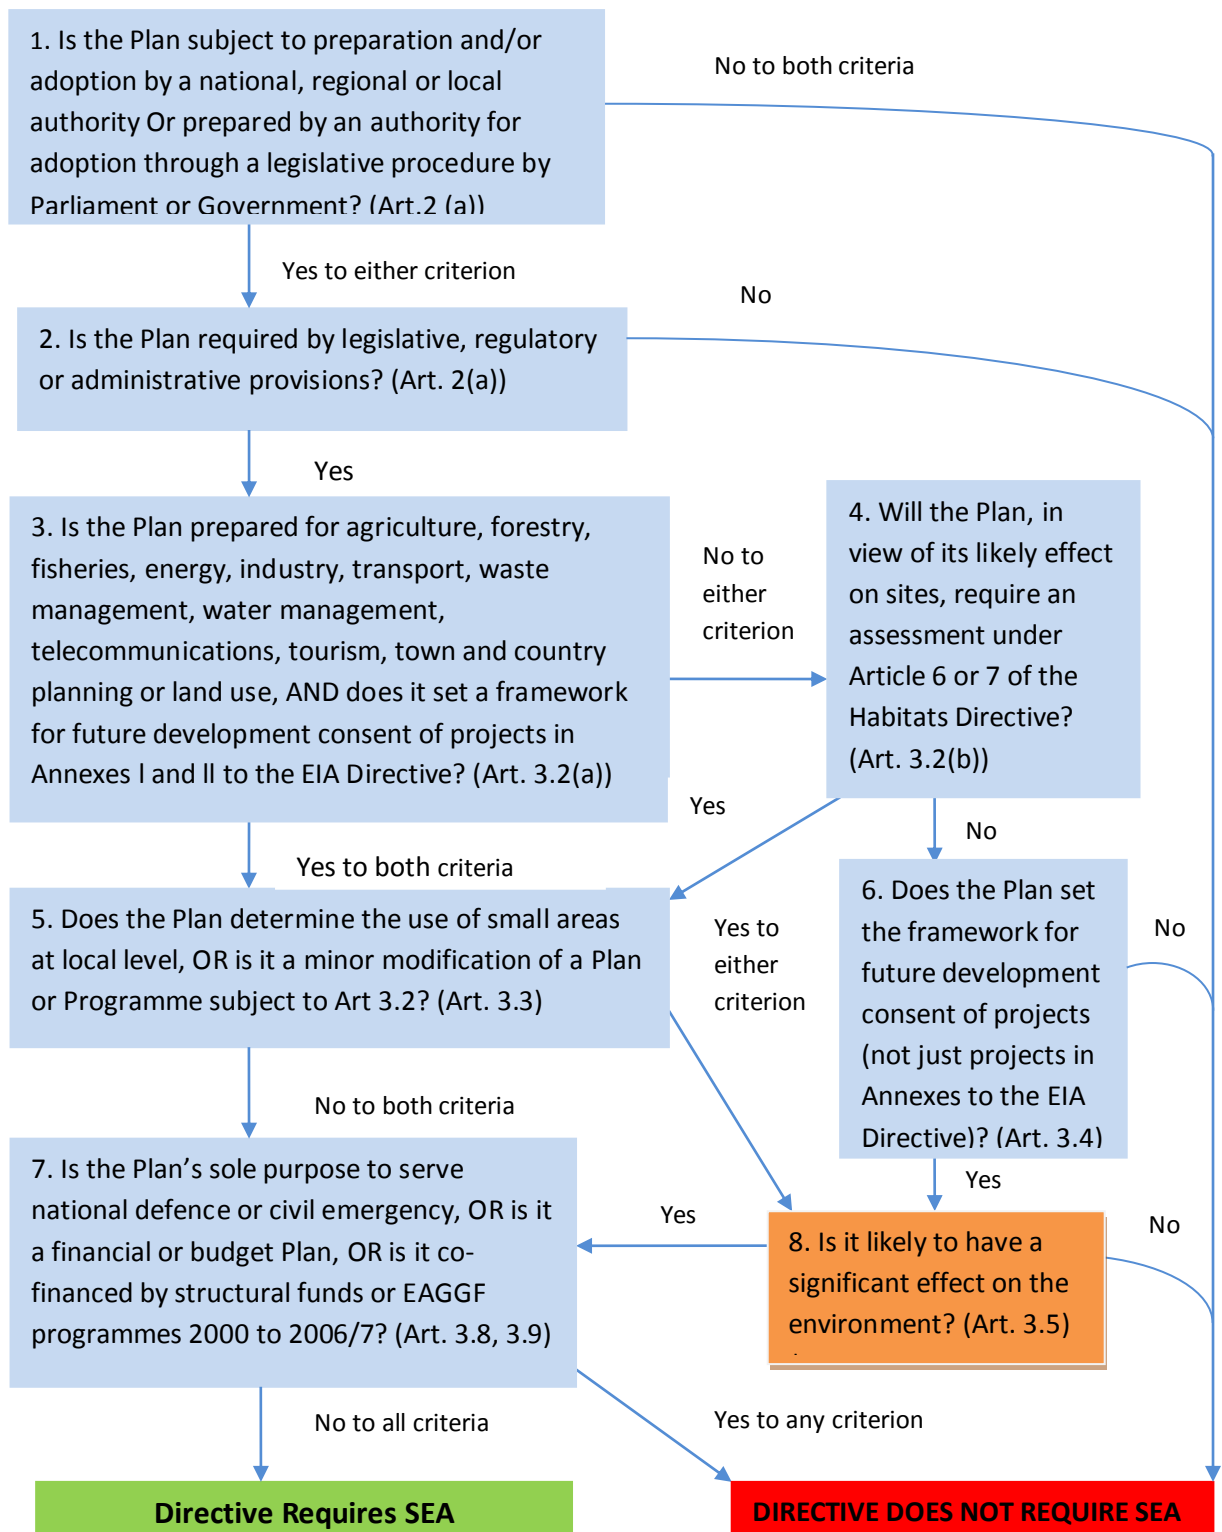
1. Is the Plan subject to preparation and/or adoption by a national, regional or local authority Or prepared by an authority for adoption through a legislative procedure by Parliament or Government? (Art.2 (a))

No to both criteria

Yes to either criterion

No

2. Is the Plan required by legislative, regulatory or administrative provisions? (Art. 2(a))

Yes

3. Is the Plan prepared for agriculture, forestry, fisheries, energy, industry, transport, waste management, water management, telecommunications, tourism, town and country planning or land use, AND does it set a framework for future development consent of projects in Annexes I and II to the EIA Directive? (Art. 3.2(a))

No to either criterion

4. Will the Plan, in view of its likely effect on sites, require an assessment under Article 6 or 7 of the Habitats Directive? (Art. 3.2(b))

Yes

No

Yes to both criteria

5. Does the Plan determine the use of small areas at local level, OR is it a minor modification of a Plan or Programme subject to Art 3.2? (Art. 3.3)

Yes to either criterion

6. Does the Plan set the framework for future development consent of projects (not just projects in Annexes to the EIA Directive)? (Art. 3.4)

No

No to both criteria

Yes

7. Is the Plan's sole purpose to serve national defence or civil emergency, OR is it a financial or budget Plan, OR is it co-financed by structural funds or EAGGF programmes 2000 to 2006/7? (Art. 3.8, 3.9)

Yes

8. Is it likely to have a significant effect on the environment? (Art. 3.5)

No

No to all criteria

Yes to any criterion

Directive Requires SEA

DIRECTIVE DOES NOT REQUIRE SEA